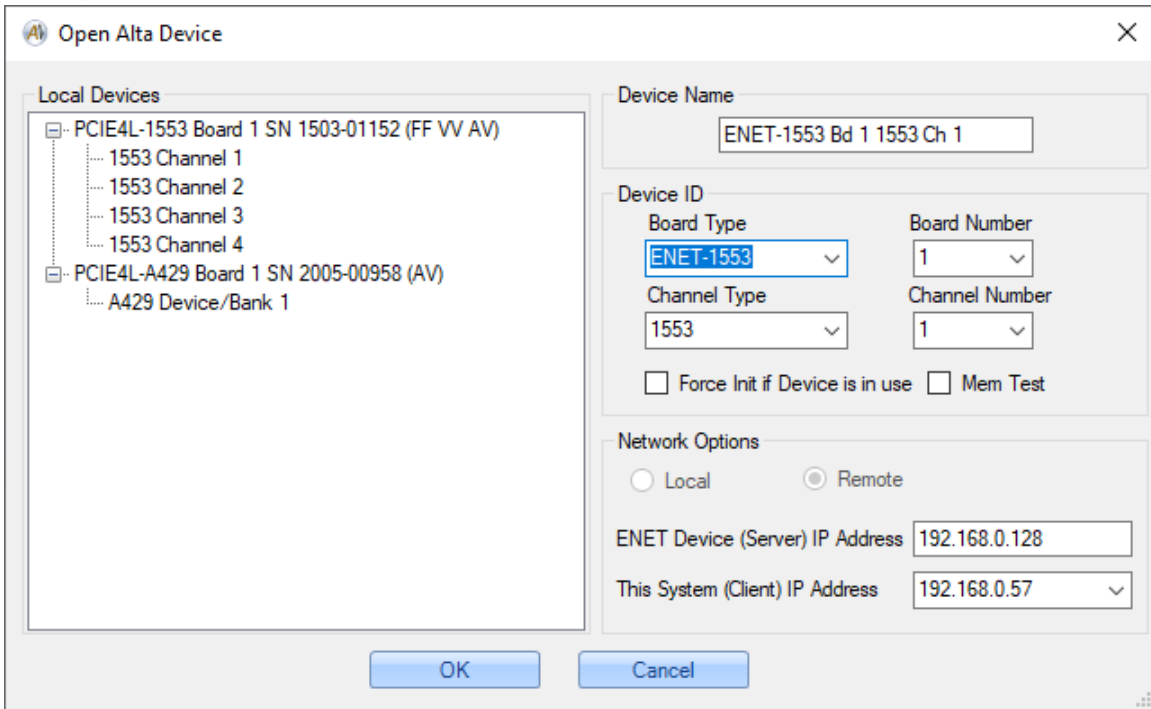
Open Alta Device

Local Devices
PCIE4L-1553 Board 1 SN 1503-01152 (FF VV AV)
1553 Channel 1
1553 Channel 2
1553 Channel 3
1553 Channel 4
PCIE4L-A429 Board 1 SN 2005-00958 (AV)
A429 Device/Bank 1

Device Name
ENET-1553 Bd 1 1553 Ch 1

Device ID
Board Type
ENET-1553
Board Number
1
Channel Type
1553
Channel Number
1
Force Init if Device is in use
Mem Test

Network Options
Local
Remote
ENET Device (Server) IP Address 192.168.0.128
This System (Client) IP Address 192.168.0.57

OK
Cancel